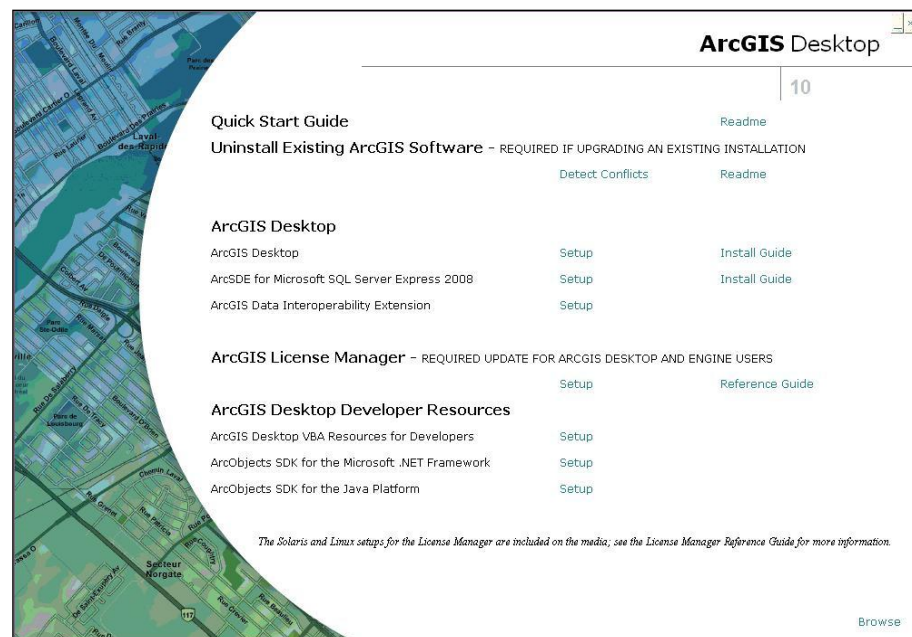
ArcGIS Desktop

10

Quick Start Guide Readme

Uninstall Existing ArcGIS Software – REQUIRED IF UPGRADING AN EXISTING INSTALLATION

Detect Conflicts Readme

ArcGIS Desktop

ArcGIS Desktop Setup Install Guide

ArcSDE for Microsoft SQL Server Express 2008 Setup Install Guide

ArcGIS Data Interoperability Extension Setup

ArcGIS License Manager – REQUIRED UPDATE FOR ARCGIS DESKTOP AND ENGINE USERS

Setup Reference Guide

ArcGIS Desktop Developer Resources

ArcGIS Desktop VBA Resources for Developers Setup

ArcObjects SDK for the Microsoft .NET Framework Setup

ArcObjects SDK for the Java Platform Setup

The Solaris and Linux setups for the License Manager are included on the media; see the License Manager Reference Guide for more information.

Browse

Laval-des-Rapides

Parc Ste-Odile

Secteur Norgate

117